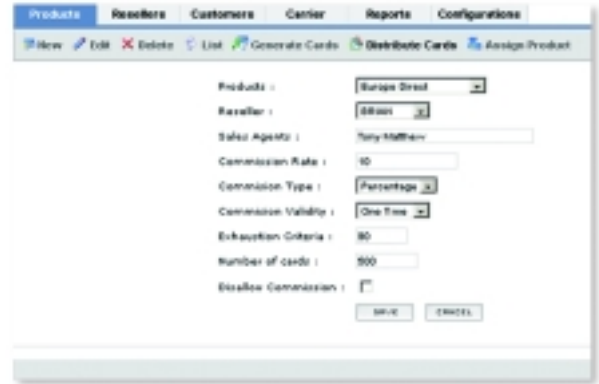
Products Resellers Customers Carrier Reports Configurations

New Edit Delete List Generate Cards Distribute Cards Assign Product

Products : Europe Direct

Reseller : Bitiain

Sales Agents : TonyMatthew

Commission Rate : 10

Commision Type : Percentage

Commission Validity : One Time

Exhaustion Criteria : 80

Number of cards : 500

Disallow Commission :

SAVE CANCEL